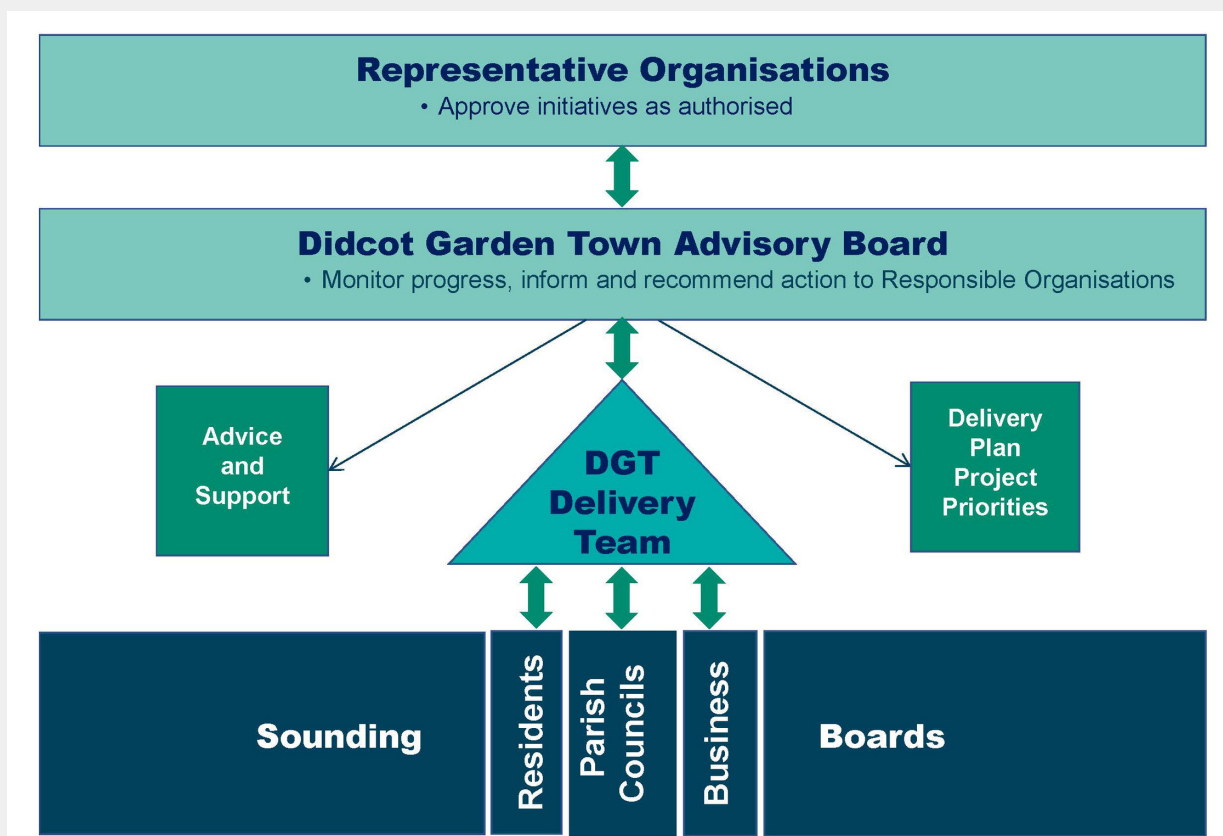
Representative Organisations
• Approve initiatives as authorised

Didcot Garden Town Advisory Board
• Monitor progress, inform and recommend action to Responsible Organisations

Advice and Support

DGT Delivery Team

Delivery Plan Project Priorities

Sounding

Residents

Parish Councils

Business

Boards